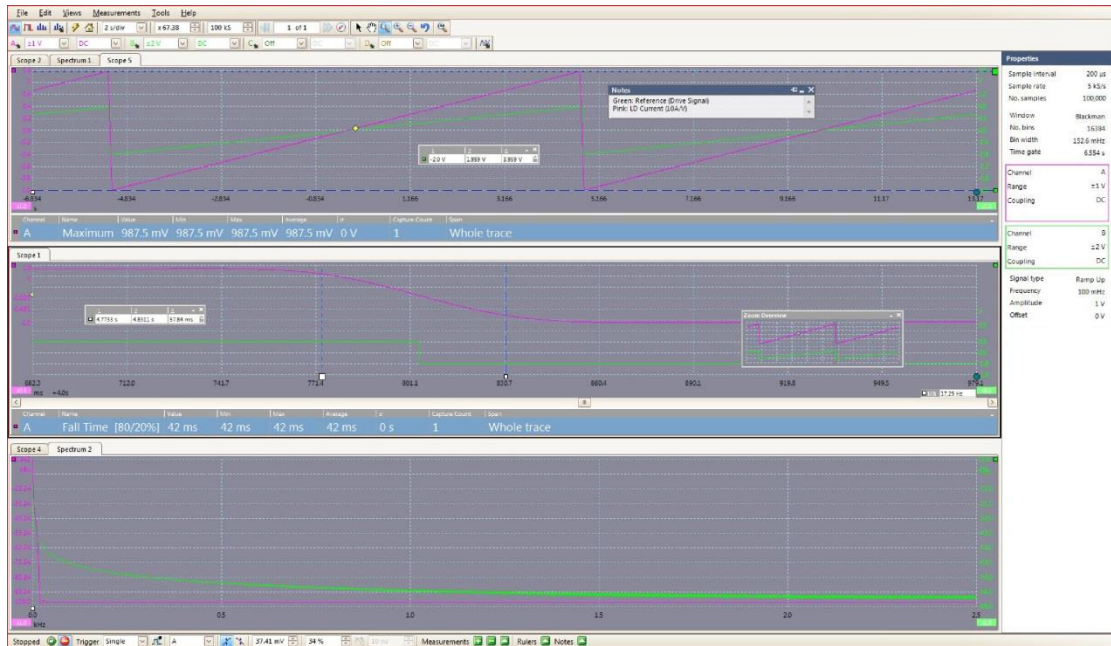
File Edit Views Measurements Tools Help

2 s/div x 67.38 100 kS 1 of 1

A ±1 V DC B ±2 V DC C Off D Off

Scope 2 Spectrum 1 Scope 5

Notes
Green: Reference (Drive Signal)
Pink: LD Current (10A/V)

-2.0 V 1.989 V 3.989 V

-6.834 -4.834 -2.834 -0.834 1.166 3.166 5.166 7.166 9.166 11.17 13.17

| Channel | Name | Value | Min | Max | Average | σ | Capture Count | Span |
|---|---|---|---|---|---|---|---|---|
| A | Maximum | 987.5 mV | 987.5 mV | 987.5 mV | 987.5 mV | 0 V | 1 | Whole trace |

Scope 1

4.7755 s 4.8311 s 57.84 ms

Zoom Overview

682.3 712.0 741.7 771.4 801.1 830.7 860.4 890.1 919.8 949.5 979.1

ms ×4.0s

17.25 ms

| Channel | Name | Value | Min | Max | Average | σ | Capture Count | Span |
|---|---|---|---|---|---|---|---|---|
| A | Fall Time [80/20%] | 42 ms | 42 ms | 42 ms | 42 ms | 0 s | 1 | Whole trace |

Scope 4 Spectrum 2

0.0 0.5 1.0 1.5 2.0 2.5
kHz

Properties
| | |
|---|---|
| Sample interval | 200 µs |
| Sample rate | 5 kS/s |
| No. samples | 100,000 |
| Window | Blackman |
| No. bins | 16384 |
| Bin width | 152.6 mHz |
| Time gate | 6.554 s |
| Channel | A |
| Range | ±1 V |
| Coupling | DC |
| Channel | B |
| Range | ±2 V |
| Coupling | DC |
| Signal type | Ramp Up |
| Frequency | 100 mHz |
| Amplitude | 1 V |
| Offset | 0 V |

Stopped Trigger Single A 37.41 mV 34 % Measurements Rulers Notes